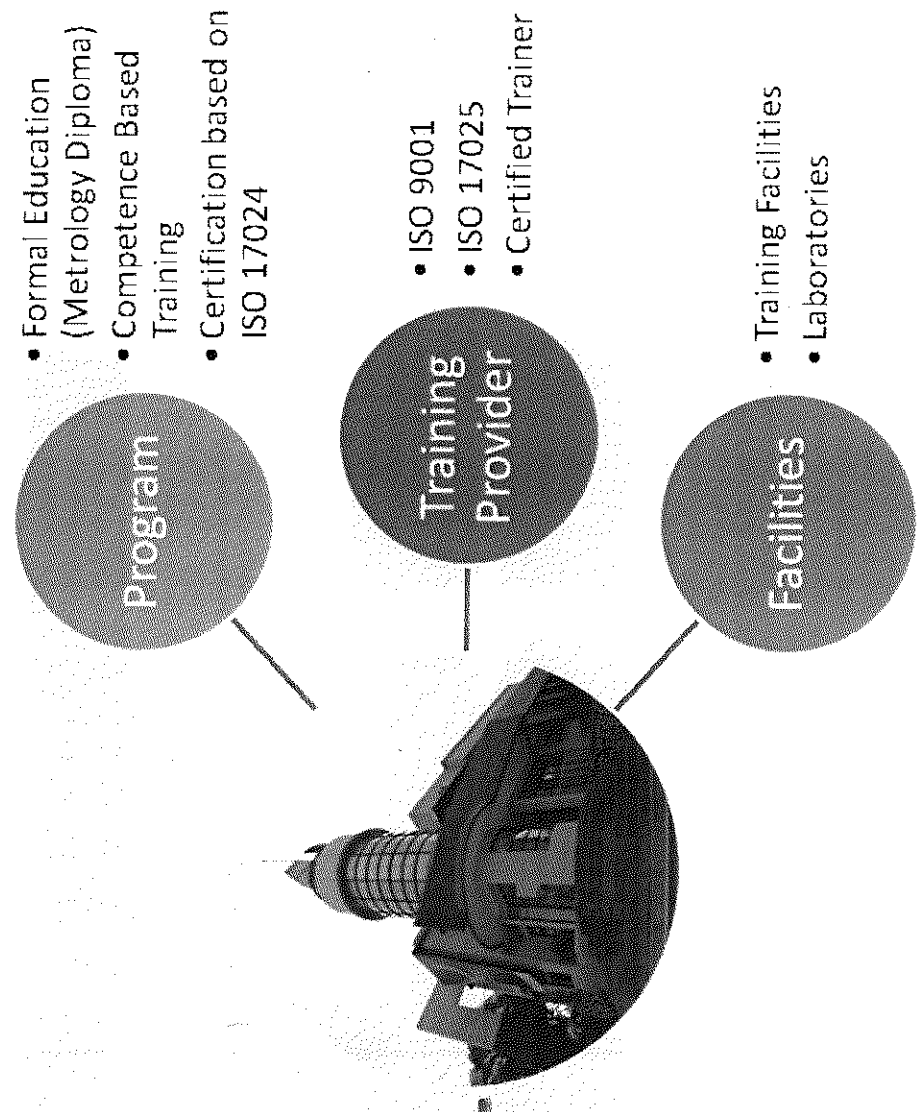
Program

• Formal Education (Metrology Diploma)
• Competence Based Training
• Certification based on ISO 17024

Training Provider

• ISO 9001
• ISO 17025
• Certified Trainer

Facilities

• Training Facilities
• Laboratories